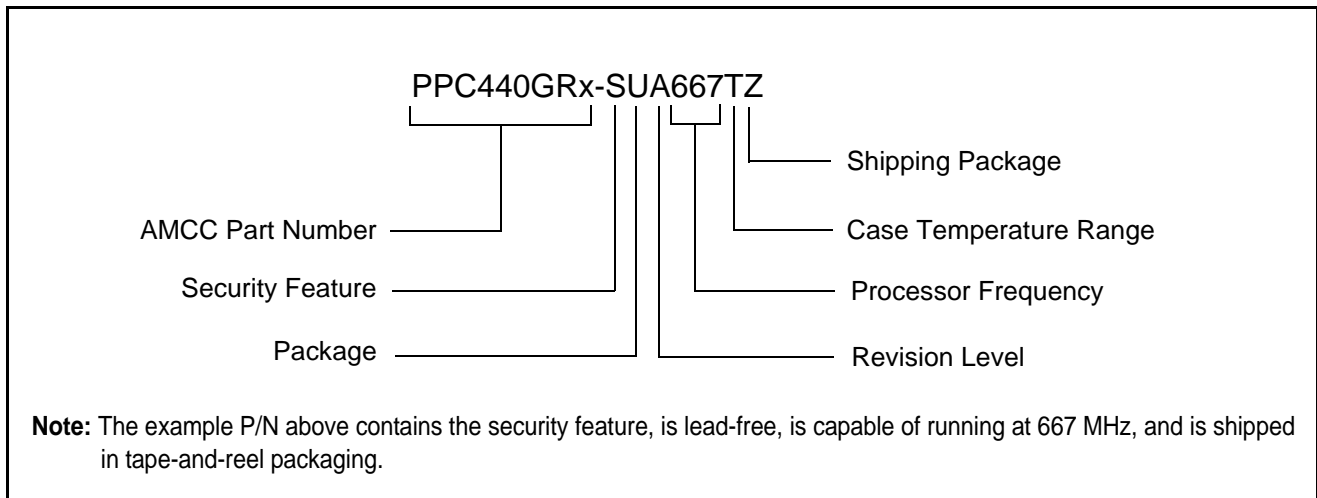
PPC440GRx-SUA667TZ

Shipping Package

AMCC Part Number

Case Temperature Range

Security Feature

Processor Frequency

Package

Revision Level

**Note:** The example P/N above contains the security feature, is lead-free, is capable of running at 667 MHz, and is shipped in tape-and-reel packaging.